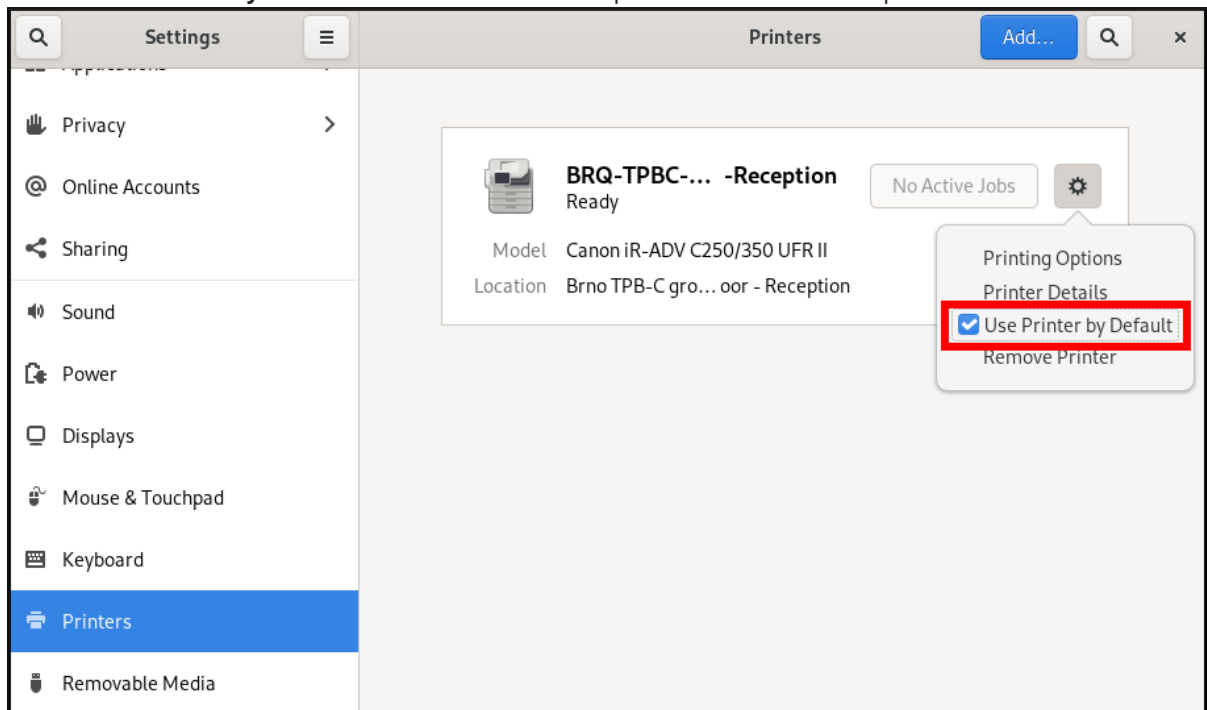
Settings

Printers

Add…

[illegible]

Privacy

Online Accounts

Sharing

Sound

Power

Displays

Mouse & Touchpad

Keyboard

Printers

Removable Media

BRQ-TPBC-… -Reception
Ready

No Active Jobs

Model Canon iR-ADV C250/350 UFR II
Location Brno TPB-C gro… oor - Reception

Printing Options
Printer Details
Use Printer by Default
Remove Printer